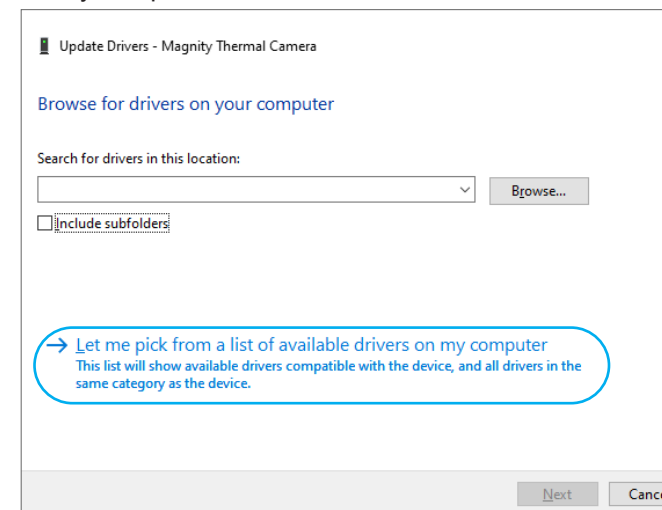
Update Drivers - Magnity Thermal Camera

Browse for drivers on your computer

Search for drivers in this location:

Browse...

Include subfolders

→ Let me pick from a list of available drivers on my computer
This list will show available drivers compatible with the device, and all drivers in the same category as the device.

Next

Cance